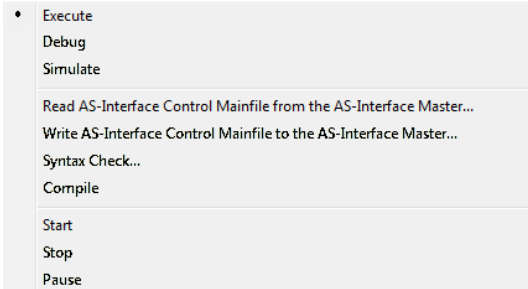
• Execute
Debug
Simulate

Read AS-Interface Control Mainfile from the AS-Interface Master...
Write AS-Interface Control Mainfile to the AS-Interface Master...
Syntax Check...
Compile

Start
Stop
Pause